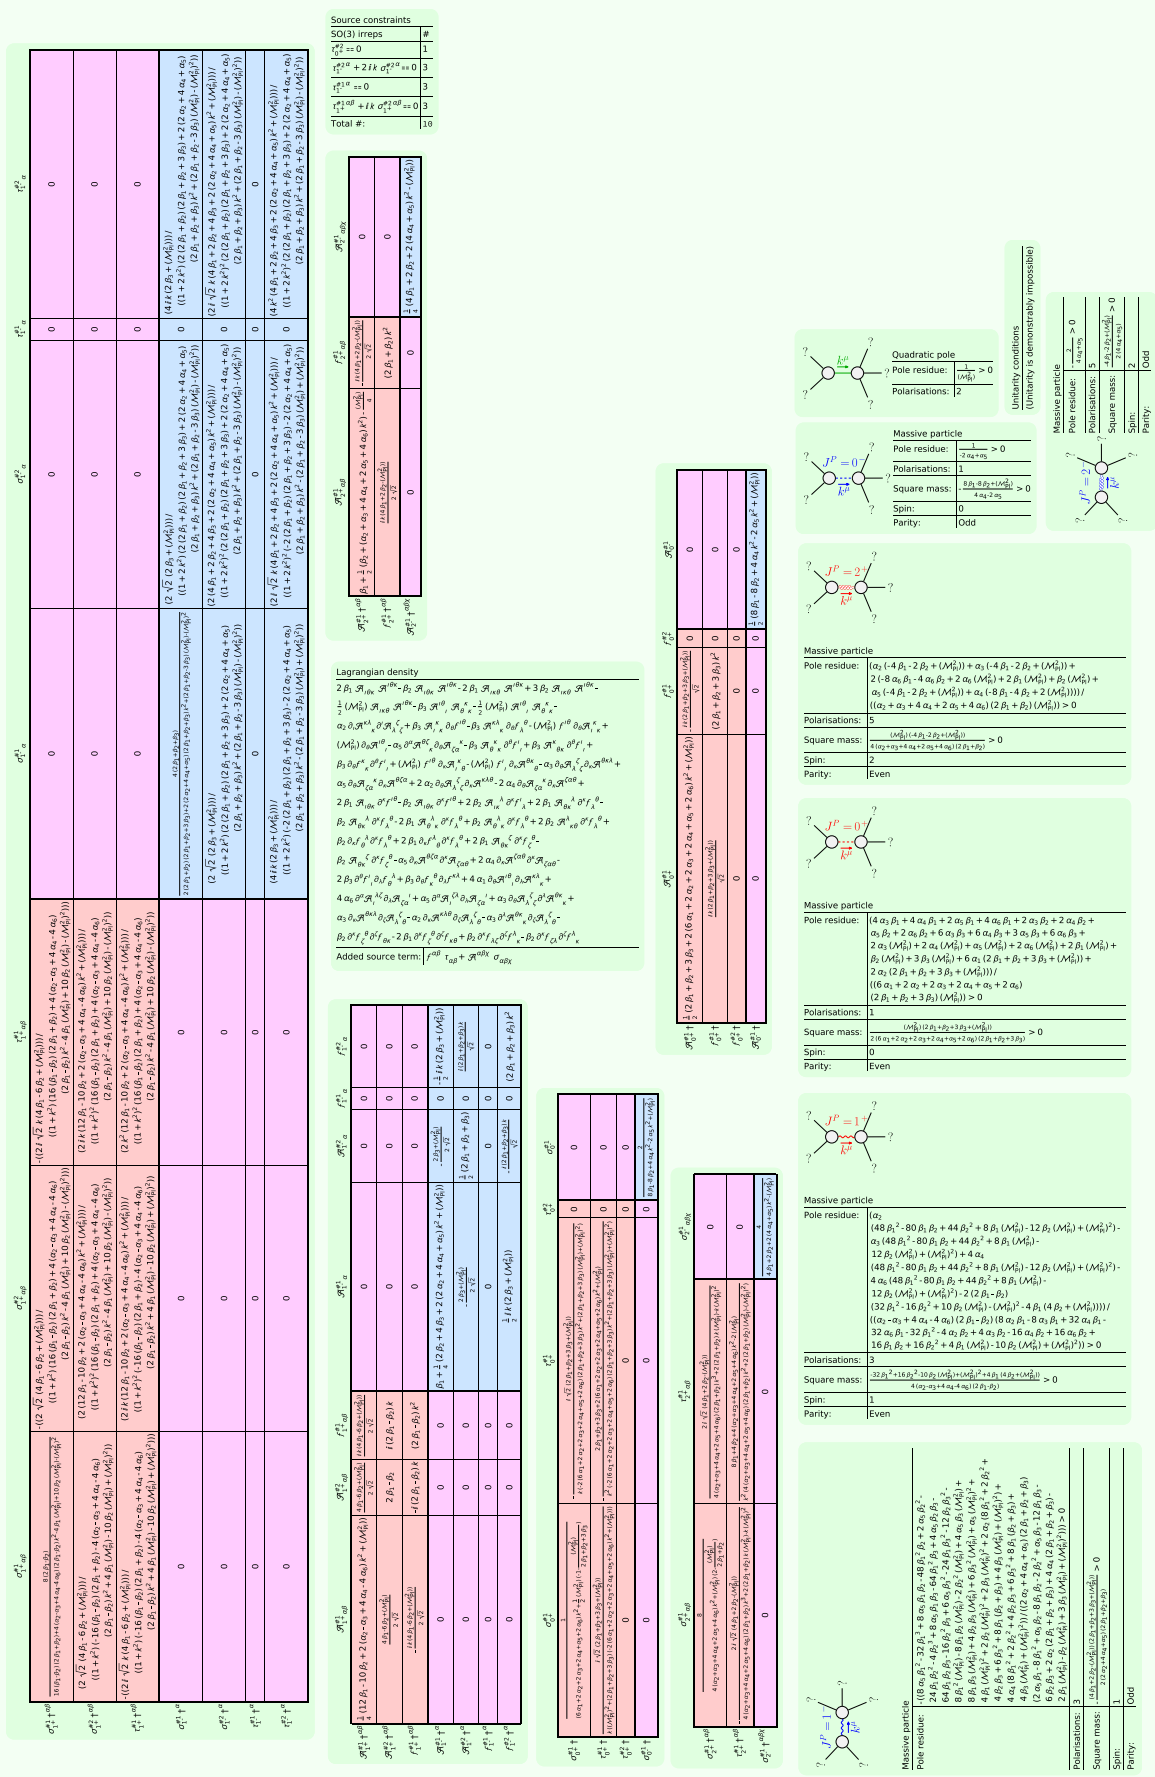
Source constraints

| SO(3) irreps | # |
|---|---|
| $\tau_{0^+}^{\#2} == 0$ | 1 |
| $\tau_{1^-}^{\#2\alpha} + 2 i k \sigma_{1^-}^{\#2\alpha} == 0$ | 3 |
| $\tau_{1^-}^{\#1\alpha} == 0$ | 3 |
| $\tau_{1^+}^{\#1\alpha\beta} + i k \sigma_{1^+}^{\#2\alpha\beta} == 0$ | 3 |
| Total #: | 10 |

Lagrangian density

Added source term: $f^{\alpha\beta} \tau_{\alpha\beta} + \mathcal{A}^{\alpha\beta\chi} \sigma_{\alpha\beta\chi}$

Quadratic pole

| Pole residue: | $\frac{1}{(\mathcal{M}_{\text{Pl}}^2)} > 0$ |
|---|---|
| Polarisations: | 2 |

Massive particle

| Pole residue: | $\frac{1}{-2\alpha_4+\alpha_5} > 0$ |
|---|---|
| Polarisations: | 1 |
| Square mass: | $-\frac{8\beta_1\beta_2+(\mathcal{M}_{\text{Pl}}^2)}{4\alpha_4-2\alpha_5} > 0$ |
| Spin: | 0 |
| Parity: | Odd |

Unitarity conditions
(Unitarity is demonstrably impossible)

Massive particle

| Pole residue: | $-\frac{2}{4\alpha_4+\alpha_5} > 0$ |
|---|---|
| Polarisations: | 5 |
| Square mass: | $\frac{4\beta_1 2\beta_2+(\mathcal{M}_{\text{Pl}}^2)}{2(2\alpha_4+\alpha_5)} > 0$ |
| Spin: | 2 |
| Parity: | Odd |

Massive particle

| Pole residue: | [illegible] > 0 |
|---|---|
| Polarisations: | 5 |
| Square mass: | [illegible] > 0 |
| Spin: | 2 |
| Parity: | Even |

Massive particle

| Pole residue: | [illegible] > 0 |
|---|---|
| Polarisations: | 1 |
| Square mass: | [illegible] > 0 |
| Spin: | 0 |
| Parity: | Even |

Massive particle

| Pole residue: | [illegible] > 0 |
|---|---|
| Polarisations: | 3 |
| Square mass: | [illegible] > 0 |
| Spin: | 1 |
| Parity: | Even |

Massive particle

| Pole residue: | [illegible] > 0 |
|---|---|
| Polarisations: | 3 |
| Square mass: | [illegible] > 0 |
| Spin: | 1 |
| Parity: | Odd |

$J^P = 0^-$
$J^P = 2^-$
$J^P = 2^+$
$J^P = 0^+$
$J^P = 1^+$
$J^P = 1^-$
$k^\mu$
?